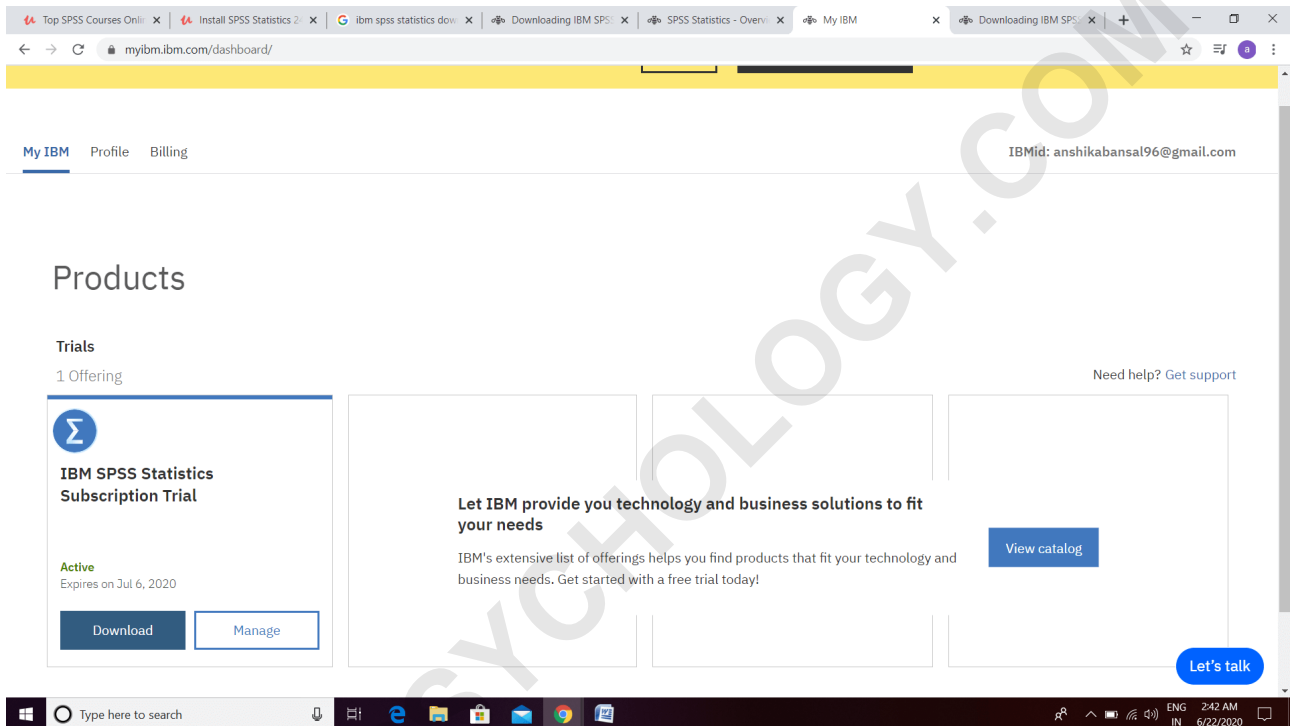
Top SPSS Courses Onli ×
Install SPSS Statistics 2 ×
ibm spss statistics dow ×
Downloading IBM SPS ×
SPSS Statistics - Overvi ×
My IBM ×
Downloading IBM SPS ×
+

myibm.ibm.com/dashboard/

My IBM Profile Billing

IBMid: anshikabansal96@gmail.com

Products

Trials

1 Offering

Need help? Get support

IBM SPSS Statistics Subscription Trial

Active
Expires on Jul 6, 2020

Download Manage

Let IBM provide you technology and business solutions to fit your needs

IBM's extensive list of offerings helps you find products that fit your technology and business needs. Get started with a free trial today!

View catalog

Let's talk

Type here to search

ENG IN 2:42 AM 6/22/2020

PSYCHOLOGY.COM